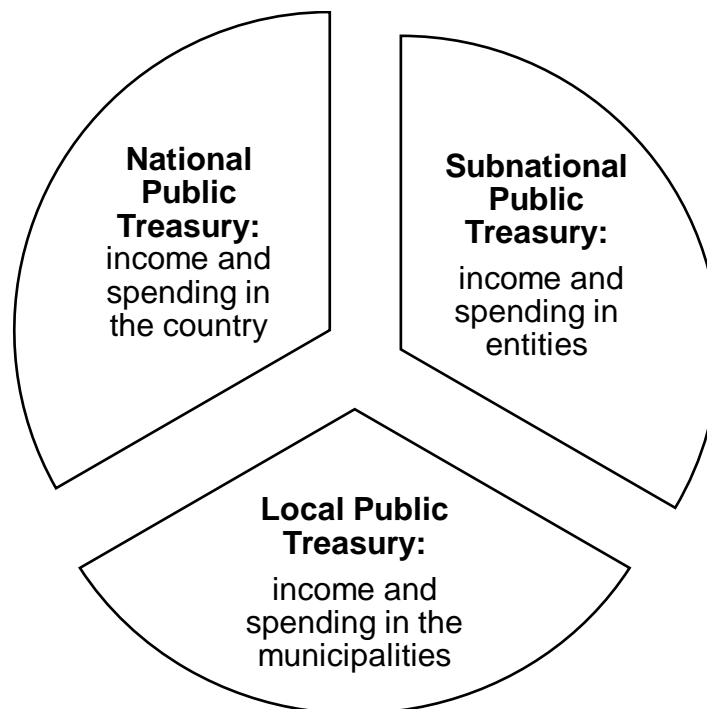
**National Public Treasury:** income and spending in the country

**Subnational Public Treasury:** income and spending in entities

**Local Public Treasury:** income and spending in the municipalities